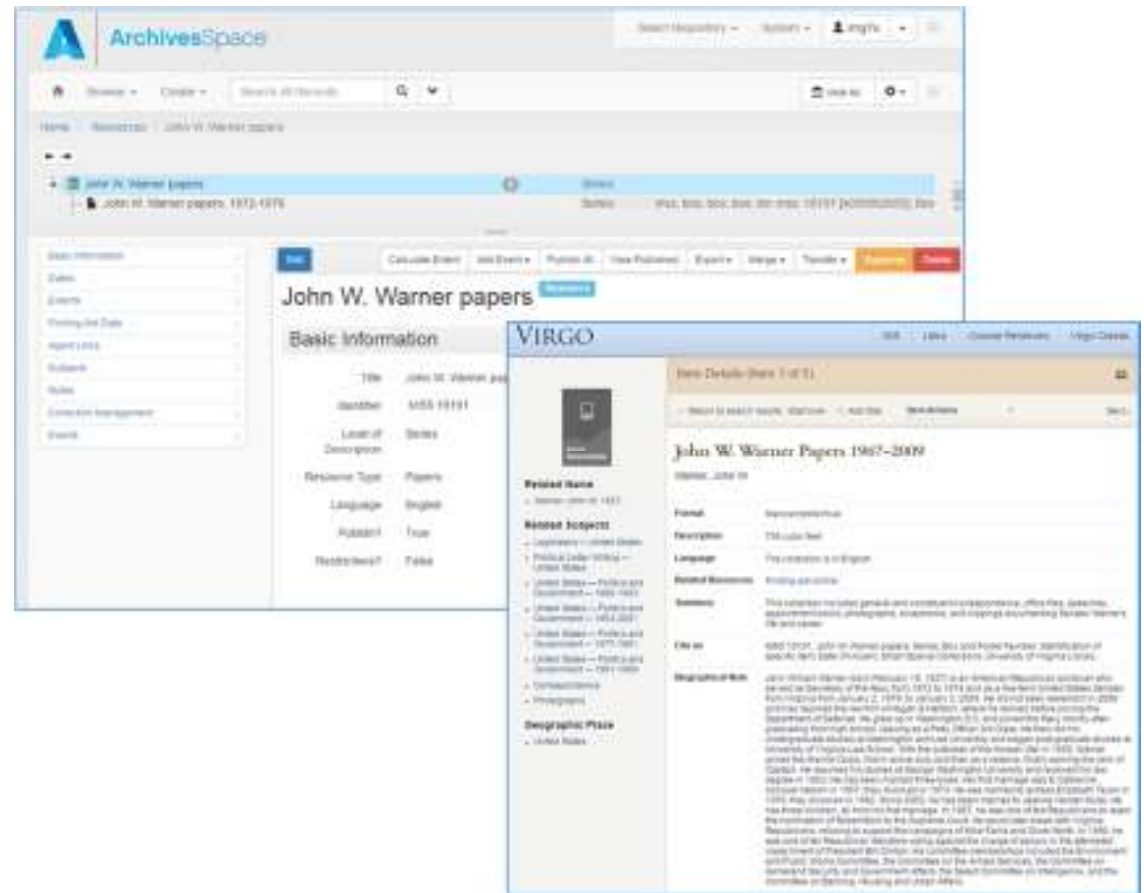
ArchivesSpace

Select Repository | System | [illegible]

Browse | Create | Search All Records

View as | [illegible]

Home / Resources / John W. Warner papers

John W. Warner papers | Series

John W. Warner papers, 1972-1976 | Series | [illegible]

Basic Information
Dates
Events
Finding Aid Data
Agent Links
Subjects
Notes
Collection Management
Events

Edit | Calculate Extent | Add Event | Publish All | View Published | Export | Merge | Transfer | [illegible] | Delete

John W. Warner papers

Basic Information

Title: John W. Warner pa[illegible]
Identifier: MSS 15151
Level of Description: Series
Resource Type: Papers
Language: English
Publish?: True
Restrictions?: False

VIRGO

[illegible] | Libra | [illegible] | Virgo Classic

Item Details (Item 1 of 1)

Return to search results | Start over | Add Star | Item Actions

John W. Warner Papers 1967–2009

Warner, John W.

Related Name
Warner, John W. 1927

Related Subjects
Legislators -- United States
Political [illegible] -- United States
United States -- Politics and Government -- 1969-1974
United States -- Politics and Government -- 1974-1977
United States -- Politics and Government -- 1977-1981
United States -- Politics and Government -- 1981-1989
Correspondence
Photographs

Geographic Place
United States

Format: Manuscript/Archive
Description: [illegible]
Language: The collection is in English.
Related Resources: Finding aid online
Summary: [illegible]
Cite as: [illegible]
Biographical Note: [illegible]